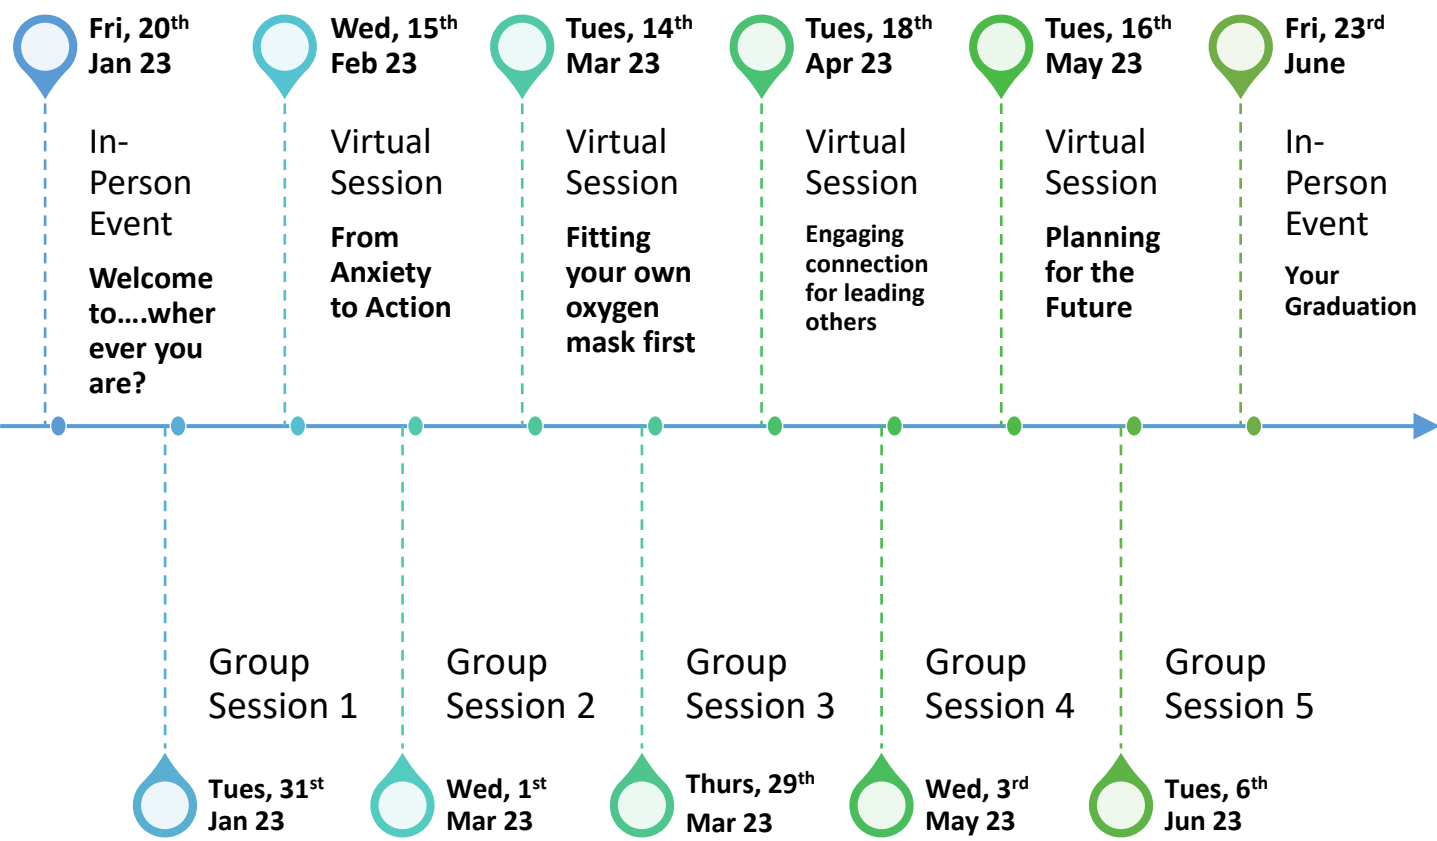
Fri, 20$^{th}$ Jan 23

In-Person Event

Welcome to….wher ever you are?

Wed, 15$^{th}$ Feb 23

Virtual Session

From Anxiety to Action

Tues, 14$^{th}$ Mar 23

Virtual Session

Fitting your own oxygen mask first

Tues, 18$^{th}$ Apr 23

Virtual Session

Engaging connection for leading others

Tues, 16$^{th}$ May 23

Virtual Session

Planning for the Future

Fri, 23$^{rd}$ June

In-Person Event

Your Graduation

Group Session 1

Tues, 31$^{st}$ Jan 23

Group Session 2

Wed, 1$^{st}$ Mar 23

Group Session 3

Thurs, 29$^{th}$ Mar 23

Group Session 4

Wed, 3$^{rd}$ May 23

Group Session 5

Tues, 6$^{th}$ Jun 23